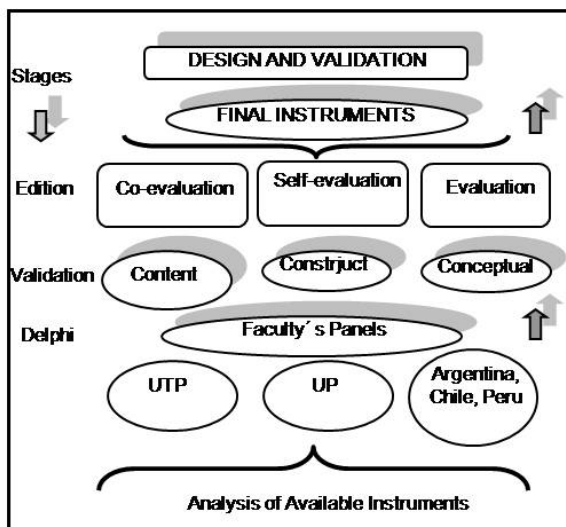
DESIGN AND VALIDATION

Stages

FINAL INSTRUMENTS

Edition
Co-evaluation
Self-evaluation
Evaluation

Validation
Content
Construjct
Conceptual

Delphi
Faculty´s Panels

UTP
UP
Argentina, Chile, Peru

Analysis of Available Instruments